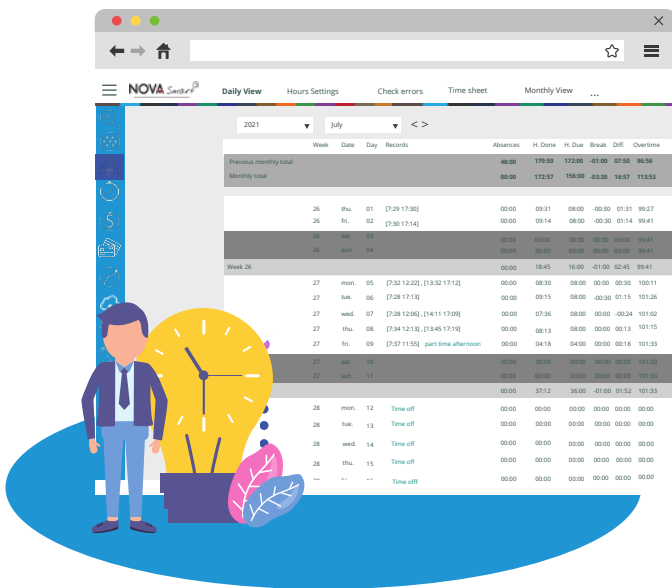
NOVA Smart

Daily View | Hours Settings | Check errors | Time sheet | Monthly View | ...

2021 | July | < >

| Week | Date | Day | Records | Absences | H. Done | H. Due | Break | Diff. | Overtime |
|---|---|---|---|---|---|---|---|---|---|
| Previous monthly total | | | | 48:00 | 179:50 | 172:00 | -01:00 | 07:50 | 96:56 |
| Monthly total | | | | 00:00 | 172:57 | 156:00 | -03:30 | 16:57 | 113:53 |
| 26 | thu. | 01 | [7:29 17:30] | 00:00 | 09:31 | 08:00 | -00:30 | 01:31 | 99:27 |
| 26 | fri. | 02 | [7:30 17:14] | 00:00 | 09:14 | 08:00 | -00:30 | 01:14 | 99:41 |
| 26 | sat. | 03 | | 00:00 | 00:00 | 00:00 | 00:00 | 00:00 | 99:41 |
| 26 | sun. | 04 | | 00:00 | 00:00 | 00:00 | 00:00 | 00:00 | 99:41 |
| Week 26 | | | | 00:00 | 18:45 | 16:00 | -01:00 | 02:45 | 99:41 |
| 27 | mon. | 05 | [7:32 12:22] , [13:32 17:12] | 00:00 | 08:30 | 08:00 | 00:00 | 00:30 | 100:11 |
| 27 | tue. | 06 | [7:28 17:13] | 00:00 | 09:15 | 08:00 | -00:30 | 01:15 | 101:26 |
| 27 | wed. | 07 | [7:28 12:06] , [14:11 17:09] | 00:00 | 07:36 | 08:00 | 00:00 | -00:24 | 101:02 |
| 27 | thu. | 08 | [7:34 12:13] , [13:45 17:19] | 00:00 | 08:13 | 08:00 | 00:00 | 00:13 | 101:15 |
| 27 | fri. | 09 | [7:37 11:55] part time afternoon | 00:00 | 04:18 | 04:00 | 00:00 | 00:18 | 101:33 |
| 27 | sat. | 10 | | 00:00 | 00:00 | 00:00 | 00:00 | 00:00 | 101:33 |
| 27 | sun. | 11 | | 00:00 | 00:00 | 00:00 | 00:00 | 00:00 | 101:33 |
| | | | | 00:00 | 37:12 | 36:00 | -01:00 | 01:52 | 101:33 |
| 28 | mon. | 12 | Time off | 00:00 | 00:00 | 00:00 | 00:00 | 00:00 | 00:00 |
| 28 | tue. | 13 | Time off | 00:00 | 00:00 | 00:00 | 00:00 | 00:00 | 00:00 |
| 28 | wed. | 14 | Time off | 00:00 | 00:00 | 00:00 | 00:00 | 00:00 | 00:00 |
| 28 | thu. | 15 | Time off | 00:00 | 00:00 | 00:00 | 00:00 | 00:00 | 00:00 |
| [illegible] | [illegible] | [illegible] | Time off | 00:00 | 00:00 | 00:00 | 00:00 | 00:00 | 00:00 |